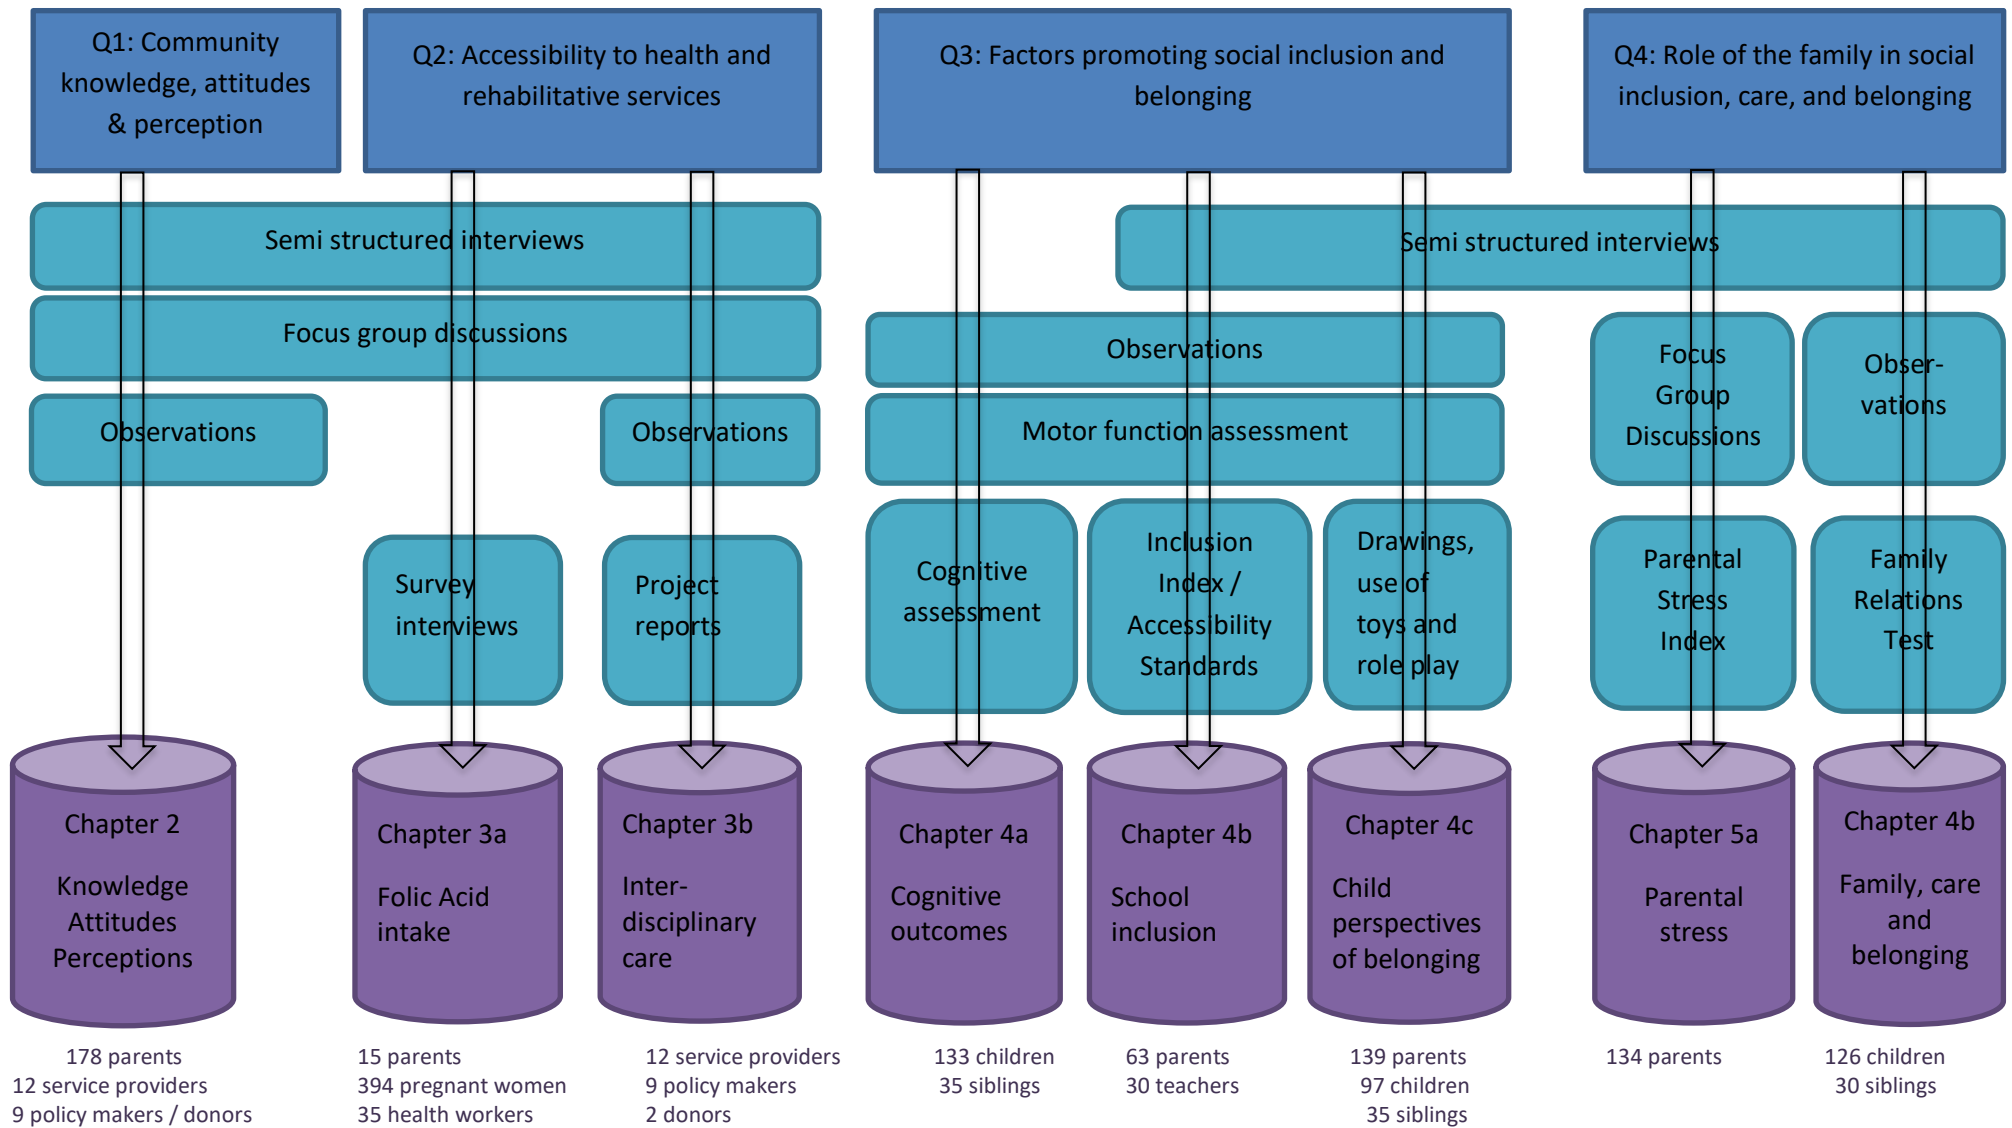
Q1: Community knowledge, attitudes & perception

Q2: Accessibility to health and rehabilitative services

Q3: Factors promoting social inclusion and belonging

Q4: Role of the family in social inclusion, care, and belonging

Semi structured interviews

Semi structured interviews

Focus group discussions

Observations

Observations

Observations

Motor function assessment

Focus Group Discussions

Obser-vations

Survey interviews

Project reports

Cognitive assessment

Inclusion Index / Accessibility Standards

Drawings, use of toys and role play

Parental Stress Index

Family Relations Test

Chapter 2

Knowledge Attitudes Perceptions

Chapter 3a

Folic Acid intake

Chapter 3b

Inter-disciplinary care

Chapter 4a

Cognitive outcomes

Chapter 4b

School inclusion

Chapter 4c

Child perspectives of belonging

Chapter 5a

Parental stress

Chapter 4b

Family, care and belonging

178 parents
12 service providers
9 policy makers / donors

15 parents
394 pregnant women
35 health workers

12 service providers
9 policy makers
2 donors

133 children
35 siblings

63 parents
30 teachers

139 parents
97 children
35 siblings

134 parents

126 children
30 siblings